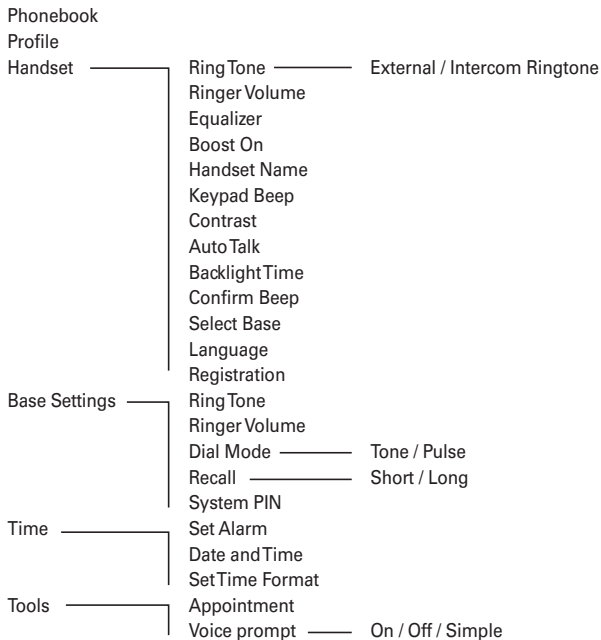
Phonebook
Profile
Handset
Ring Tone
External / Intercom Ringtone
Ringer Volume
Equalizer
Boost On
Handset Name
Keypad Beep
Contrast
Auto Talk
Backlight Time
Confirm Beep
Select Base
Language
Registration
Base Settings
Ring Tone
Ringer Volume
Dial Mode
Tone / Pulse
Recall
Short / Long
System PIN
Time
Set Alarm
Date and Time
Set Time Format
Tools
Appointment
Voice prompt
On / Off / Simple